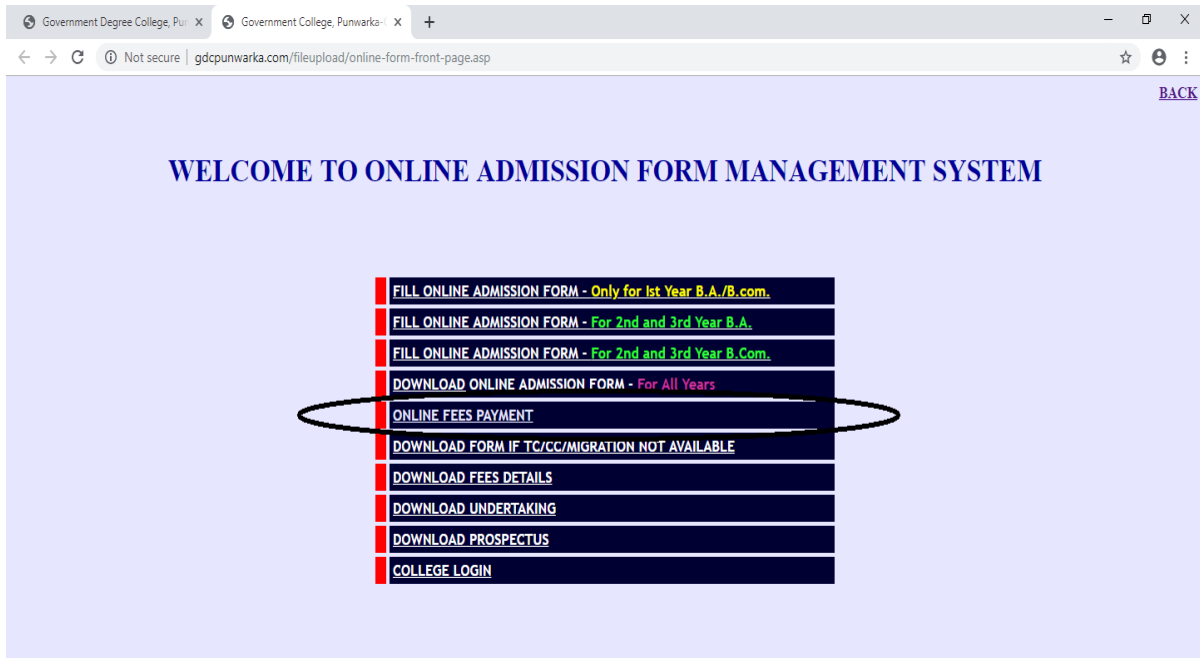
Government Degree College, Pu ×
Government College, Punwarka-I ×
+

Not secure | gdcpunwarka.com/fileupload/online-form-front-page.asp

BACK

WELCOME TO ONLINE ADMISSION FORM MANAGEMENT SYSTEM

FILL ONLINE ADMISSION FORM - Only for Ist Year B.A./B.com.

FILL ONLINE ADMISSION FORM - For 2nd and 3rd Year B.A.

FILL ONLINE ADMISSION FORM - For 2nd and 3rd Year B.Com.

DOWNLOAD ONLINE ADMISSION FORM - For All Years

ONLINE FEES PAYMENT

DOWNLOAD FORM IF TC/CC/MIGRATION NOT AVAILABLE

DOWNLOAD FEES DETAILS

DOWNLOAD UNDERTAKING

DOWNLOAD PROSPECTUS

COLLEGE LOGIN